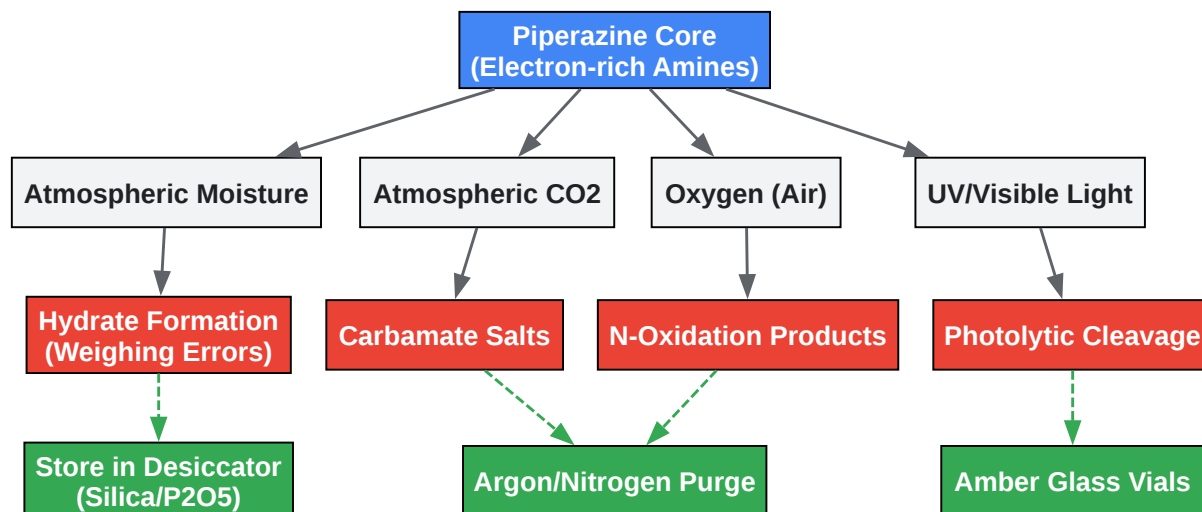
Piperazine Core
(Electron-rich Amines)

Atmospheric Moisture

Atmospheric CO2

Oxygen (Air)

UV/Visible Light

Hydrate Formation
(Weighing Errors)

Carbamate Salts

N-Oxidation Products

Photolytic Cleavage

Store in Desiccator
(Silica/P2O5)

Argon/Nitrogen Purge

Amber Glass Vials